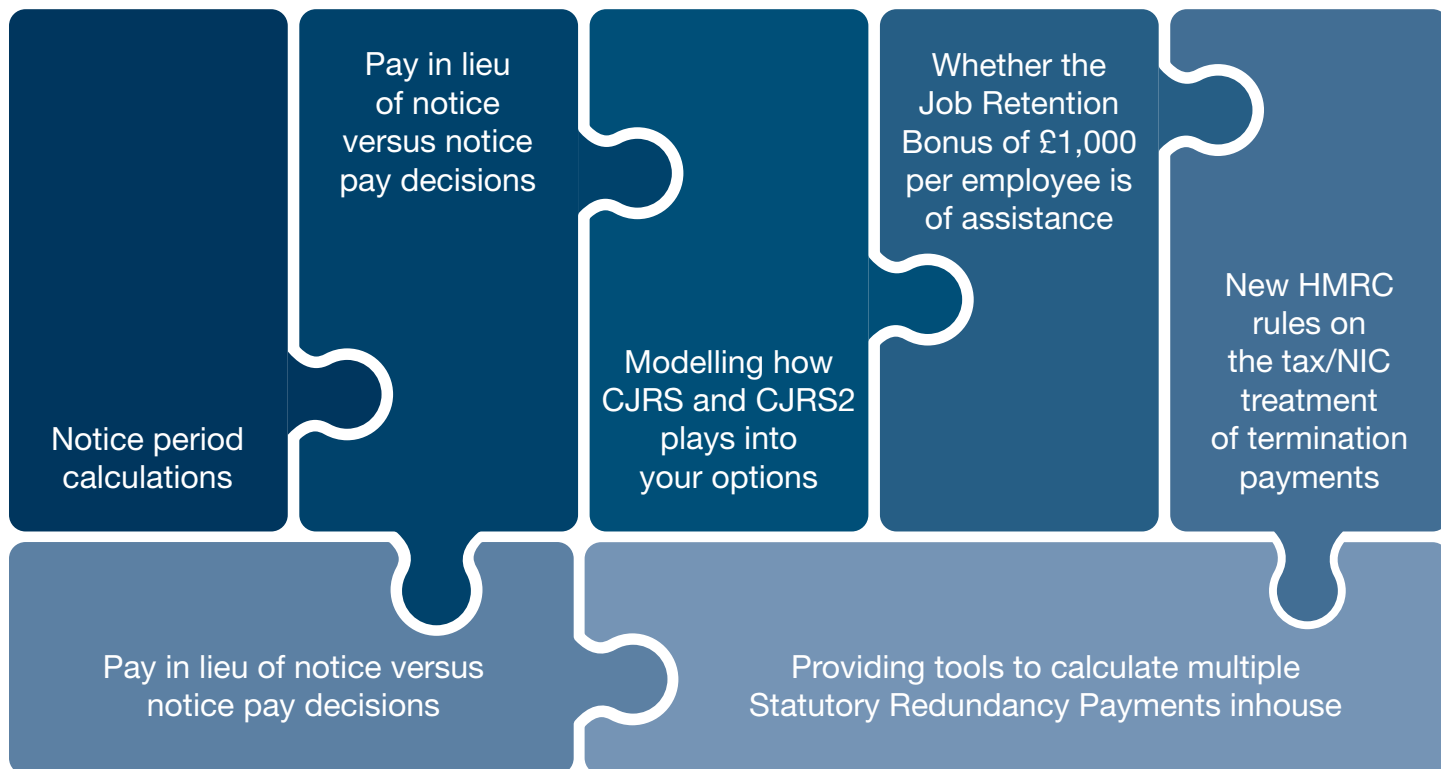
Notice period calculations

Pay in lieu of notice versus notice pay decisions

Modelling how CJRS and CJRS2 plays into your options

Whether the Job Retention Bonus of £1,000 per employee is of assistance

New HMRC rules on the tax/NIC treatment of termination payments

Pay in lieu of notice versus notice pay decisions

Providing tools to calculate multiple Statutory Redundancy Payments inhouse